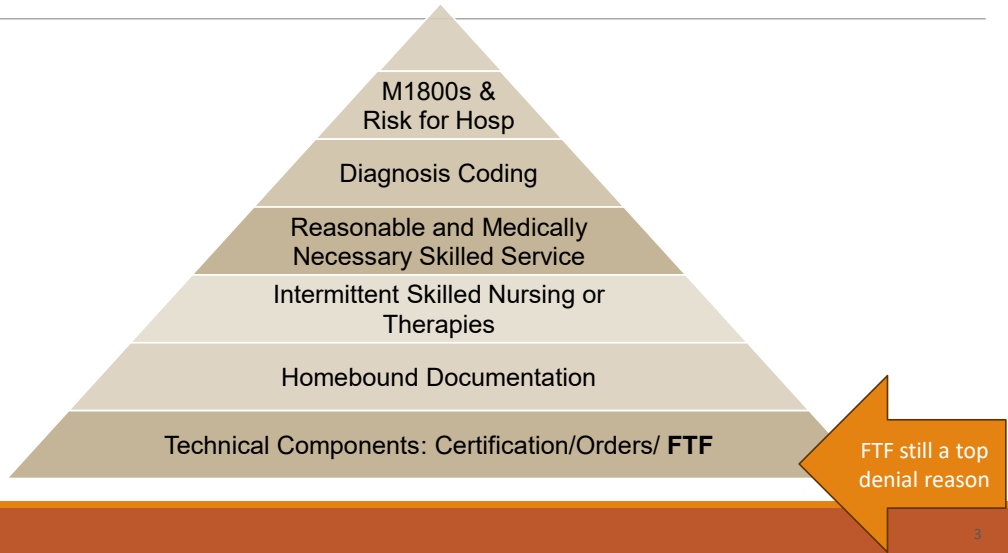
M1800s & Risk for Hosp

Diagnosis Coding

Reasonable and Medically Necessary Skilled Service

Intermittent Skilled Nursing or Therapies

Homebound Documentation

Technical Components: Certification/Orders/ **FTF**

FTF still a top denial reason

3